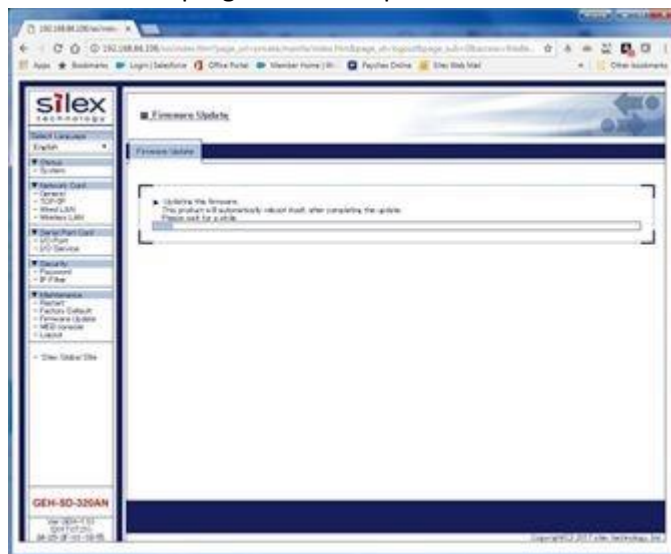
192.168.84.106/sessions

192.168.84.106/sessions/html/page_url=private/mainfile/index.html&page_id=logout&page_sub=0&access=

Apps Bookmarks Login | Salesforce Office Portal Member Home | W... Paychex Online Sitex Web Mail Other bookmarks

silex technology

Select Language
English

▼ Status
- System

▼ Network Conf
- General
- TCP/IP
- Wired LAN
- Wireless LAN

▼ Serial Port Conf
- I/O Port
- I/O Service

▼ Security
- Password
- IP Filter

▼ Maintenance
- Restart
- Factory Default
- Firmware Update
- WEB console
- Logout

- Silex Global Site

GEH-SD-320AN

Ver GEH-1.1.0
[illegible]

■ Firmware Update

Firmware Update

▶ Updating the firmware.
This product will automatically reboot itself after completing the update.
Please wait for a while.

Copyright(C) 2017 silex technology, Inc.